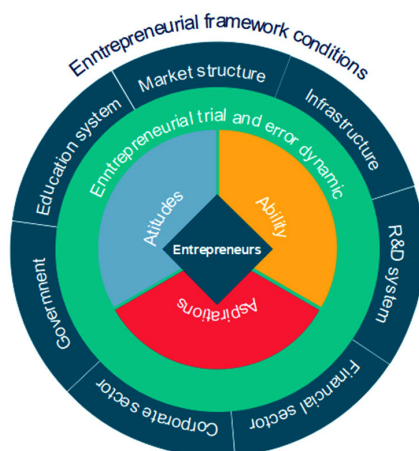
Enntrepreneurial framework conditions

Market structure

Infrastructure

R&D system

Financial sector

Corporate sector

Government

Education system

Enntrepreneurial trial and error dynamic

Atitudes

Ability

Aspirations

Entrepreneurs